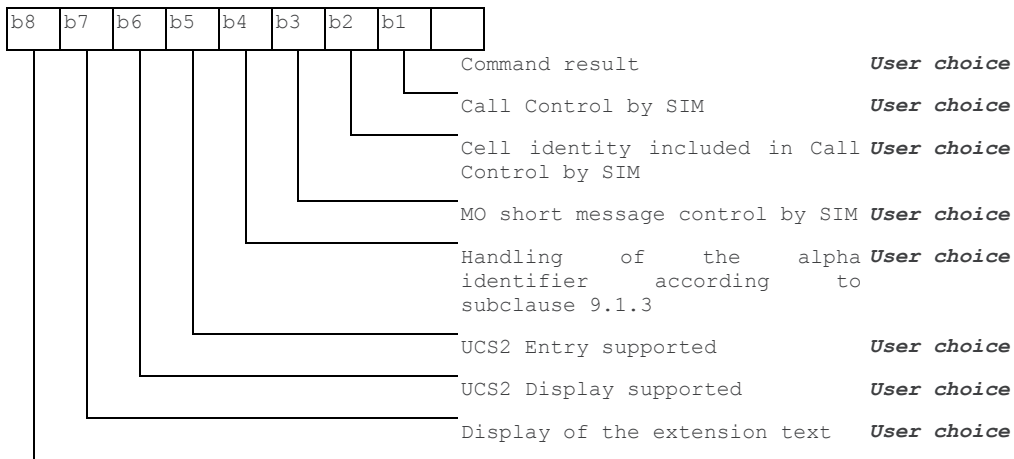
| b8 | b7 | b6 | b5 | b4 | b3 | b2 | b1 | |
|---|---|---|---|---|---|---|---|---|

Command result **User choice**

Call Control by SIM **User choice**

Cell identity included in Call Control by SIM **User choice**

MO short message control by SIM **User choice**

Handling of the alpha identifier according to subclause 9.1.3 **User choice**

UCS2 Entry supported **User choice**

UCS2 Display supported **User choice**

Display of the extension text **User choice**